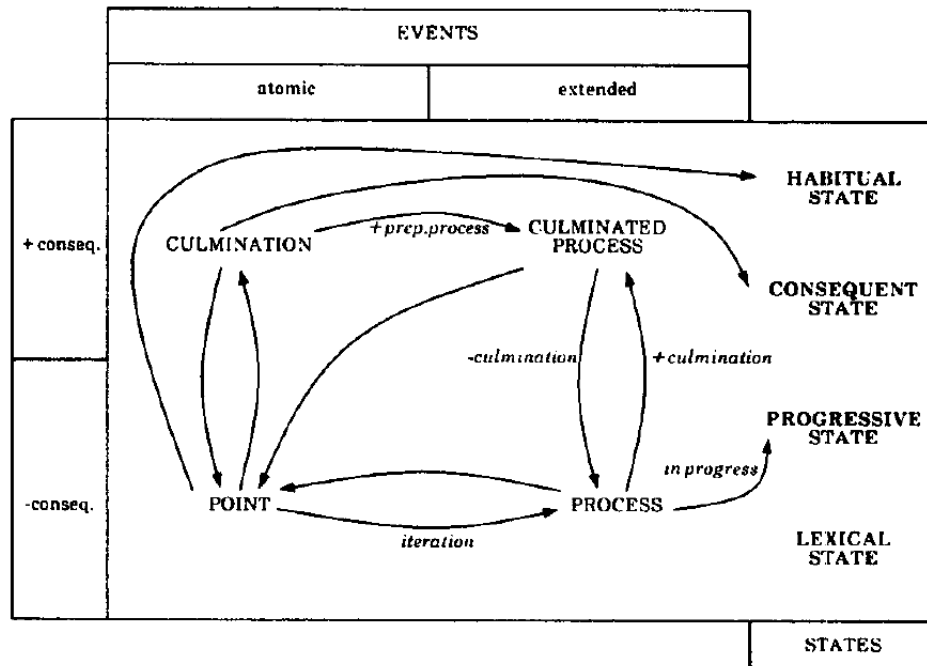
EVENTS

atomic

extended

HABITUAL STATE

+ conseq.

CULMINATION

+ prep.process

CULMINATED PROCESS

CONSEQUENT STATE

-culmination

+ culmination

PROGRESSIVE STATE

in progress

-conseq.

POINT

PROCESS

iteration

LEXICAL STATE

STATES